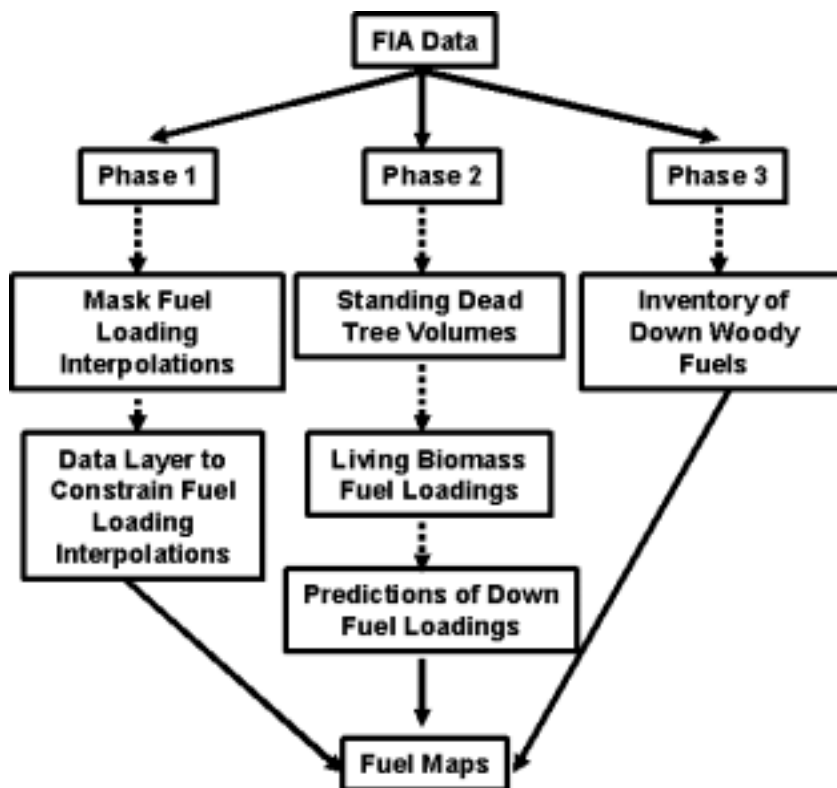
FIA Data

Phase 1

Phase 2

Phase 3

Mask Fuel Loading Interpolations

Standing Dead Tree Volumes

Inventory of Down Woody Fuels

Data Layer to Constrain Fuel Loading Interpolations

Living Biomass Fuel Loadings

Predictions of Down Fuel Loadings

Fuel Maps